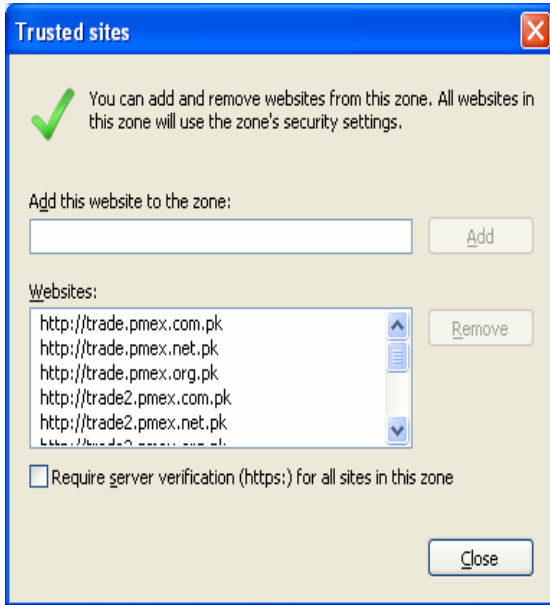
Trusted sites

You can add and remove websites from this zone. All websites in this zone will use the zone's security settings.

Add this website to the zone:

Add

Websites:

http://trade.pmex.com.pk
http://trade.pmex.net.pk
http://trade.pmex.org.pk
http://trade2.pmex.com.pk
http://trade2.pmex.net.pk
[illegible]

Remove

Require server verification (https:) for all sites in this zone

Close